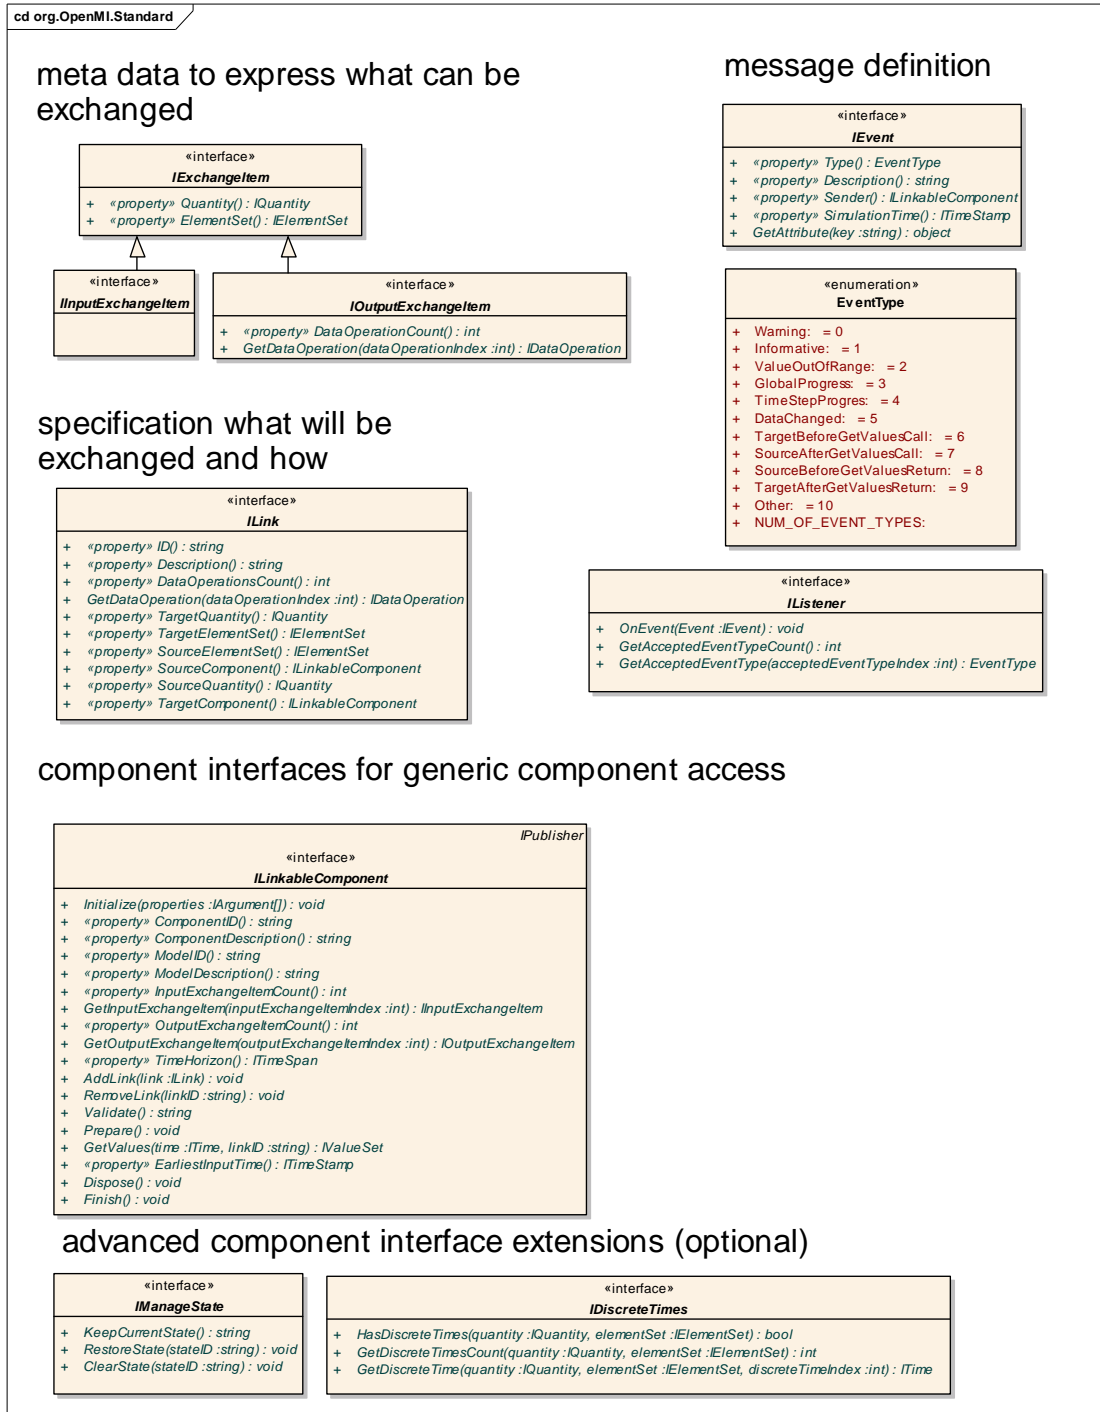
cd org.OpenMI.Standard

meta data to express what can be exchanged

«interface»
IExchangeItem

+ «property» Quantity() : IQuantity
+ «property» ElementSet() : IElementSet

«interface»
IInputExchangeItem

«interface»
IOutputExchangeItem

+ «property» DataOperationCount() : int
+ GetDataOperation(dataOperationIndex :int) : IDataOperation

message definition

«interface»
IEvent

+ «property» Type() : EventType
+ «property» Description() : string
+ «property» Sender() : ILinkableComponent
+ «property» SimulationTime() : ITimeStamp
+ GetAttribute(key :string) : object

«enumeration»
EventType

+ Warning: = 0
+ Informative: = 1
+ ValueOutOfRange: = 2
+ GlobalProgress: = 3
+ TimeStepProgres: = 4
+ DataChanged: = 5
+ TargetBeforeGetValuesCall: = 6
+ SourceAfterGetValuesCall: = 7
+ SourceBeforeGetValuesReturn: = 8
+ TargetAfterGetValuesReturn: = 9
+ Other: = 10
+ NUM_OF_EVENT_TYPES:

specification what will be exchanged and how

«interface»
ILink

+ «property» ID() : string
+ «property» Description() : string
+ «property» DataOperationsCount() : int
+ GetDataOperation(dataOperationIndex :int) : IDataOperation
+ «property» TargetQuantity() : IQuantity
+ «property» TargetElementSet() : IElementSet
+ «property» SourceElementSet() : IElementSet
+ «property» SourceComponent() : ILinkableComponent
+ «property» SourceQuantity() : IQuantity
+ «property» TargetComponent() : ILinkableComponent

«interface»
IListener

+ OnEvent(Event :IEvent) : void
+ GetAcceptedEventTypeCount() : int
+ GetAcceptedEventType(acceptedEventTypeIndex :int) : EventType

component interfaces for generic component access

IPublisher
«interface»
ILinkableComponent

+ Initialize(properties :IArgument[]) : void
+ «property» ComponentID() : string
+ «property» ComponentDescription() : string
+ «property» ModelID() : string
+ «property» ModelDescription() : string
+ «property» InputExchangeItemCount() : int
+ GetInputExchangeItem(inputExchangeItemIndex :int) : IInputExchangeItem
+ «property» OutputExchangeItemCount() : int
+ GetOutputExchangeItem(outputExchangeItemIndex :int) : IOutputExchangeItem
+ «property» TimeHorizon() : ITimeSpan
+ AddLink(link :ILink) : void
+ RemoveLink(linkID :string) : void
+ Validate() : string
+ Prepare() : void
+ GetValues(time :ITime, linkID :string) : IValueSet
+ «property» EarliestInputTime() : ITimeStamp
+ Dispose() : void
+ Finish() : void

advanced component interface extensions (optional)

«interface»
IManageState

+ KeepCurrentState() : string
+ RestoreState(stateID :string) : void
+ ClearState(stateID :string) : void

«interface»
IDiscreteTimes

+ HasDiscreteTimes(quantity :IQuantity, elementSet :IElementSet) : bool
+ GetDiscreteTimesCount(quantity :IQuantity, elementSet :IElementSet) : int
+ GetDiscreteTime(quantity :IQuantity, elementSet :IElementSet, discreteTimeIndex :int) : ITime